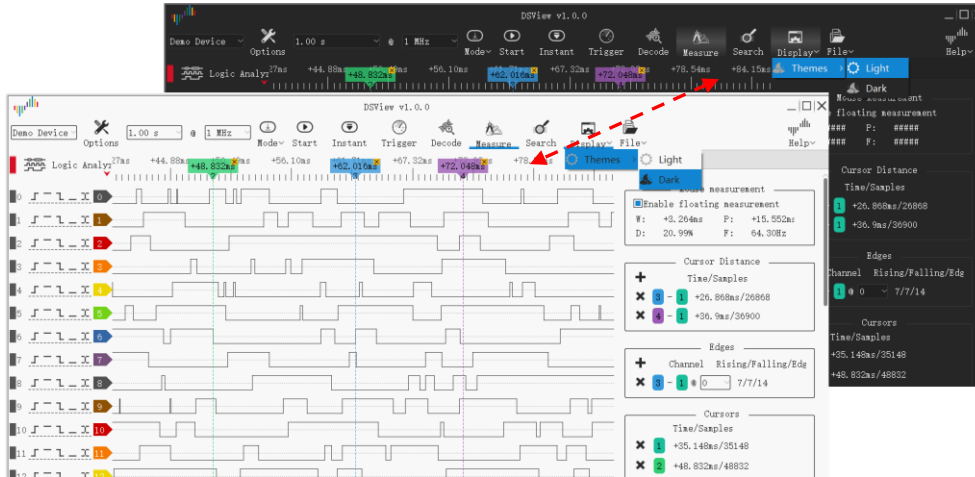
DSView v1.0.0

Demo Device | Options | 1.00 s | @ | 1 MHz | Mode | Start | Instant | Trigger | Decode | Measure | Search | Display | File | Help

Logic Analyz | 27ms | +44.88ms | +48.832ms | +56.10ms | +62.016ms | +67.32ms | +72.048ms | +78.54ms | +84.15ms

Themes | Light | Dark

Mouse measurement
e floating measurement
#### P: #####
#### F: #####

Cursor Distance
Time/Samples
1 +26.868ms/26868
1 +36.9ms/36900

Edges
Channel Rising/Falling/Edg
1 @ 0 7/7/14

Cursors
Time/Samples
+35.148ms/35148
+48.832ms/48832

DSView v1.0.0

Demo Device | Options | 1.00 s | @ | 1 MHz | Mode | Start | Instant | Trigger | Decode | Measure | Search | Display | File | Help

Logic Analyz | 27ms | +44.88ms | +48.832ms | +56.10ms | +62.016ms | +67.32ms | +72.048ms | +78.

Themes | Light | Dark

0 1 2 3 4 5 6 7 8 9 10 11

Mouse measurement
Enable floating measurement
W: +3.264ms P: +15.552ms
D: 20.99% F: 64.30Hz

Cursor Distance
Time/Samples
3 - 1 +26.868ms/26868
4 - 1 +36.9ms/36900

Edges
Channel Rising/Falling/Edg
3 - 1 @ 0 7/7/14

Cursors
Time/Samples
1 +35.148ms/35148
2 +48.832ms/48832